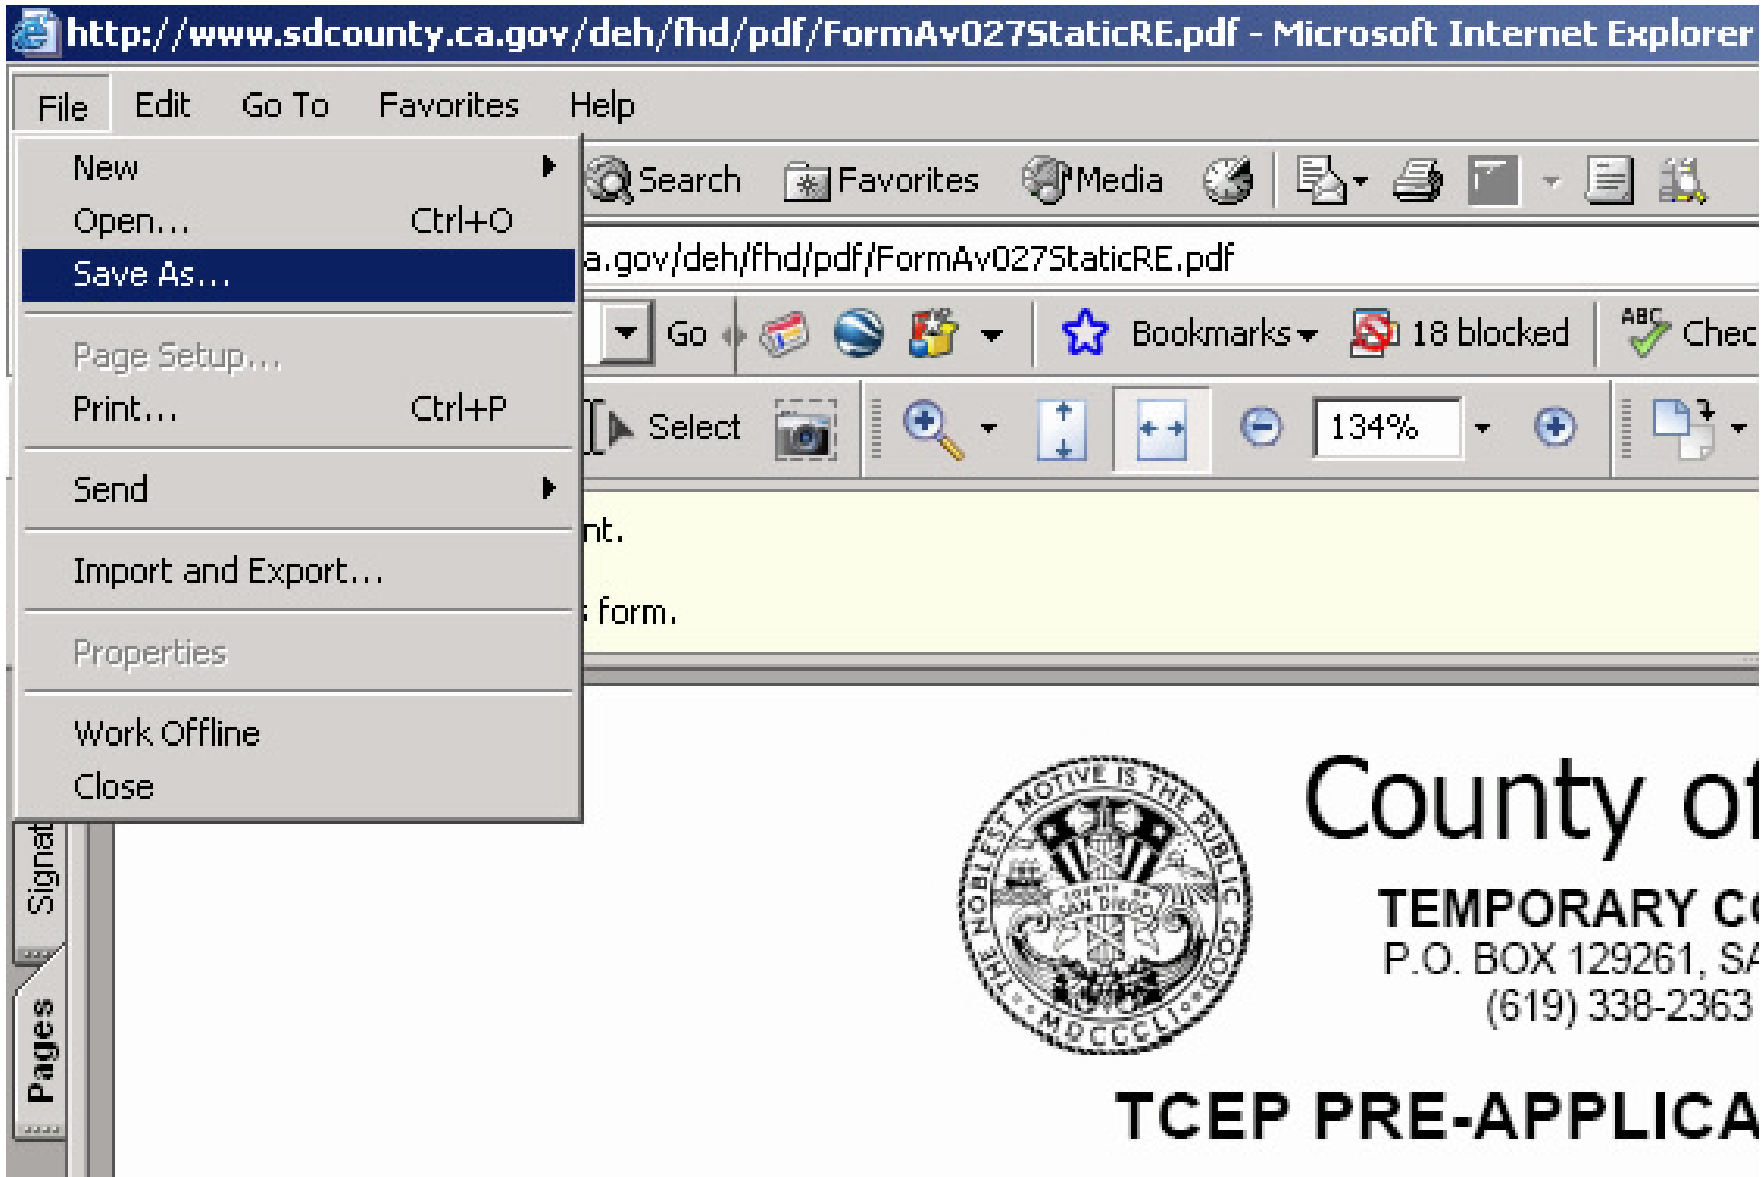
http://www.sdcounty.ca.gov/deh/fhd/pdf/FormAv027StaticRE.pdf - Microsoft Internet Explorer

File Edit Go To Favorites Help

New
Open... Ctrl+O
Save As...
Page Setup...
Print... Ctrl+P
Send
Import and Export...
Properties
Work Offline
Close

Search Favorites Media

a.gov/deh/fhd/pdf/FormAv027StaticRE.pdf

Go Bookmarks 18 blocked Chec

Select 134%

nt.

form.

Signat

Pages

THE NOBLEST MOTIVE IS THE PUBLIC GOOD
COUNTY OF SAN DIEGO
MDCCCL

County of

TEMPORARY C
P.O. BOX 129261, SA
(619) 338-2363

TCEP PRE-APPLICA